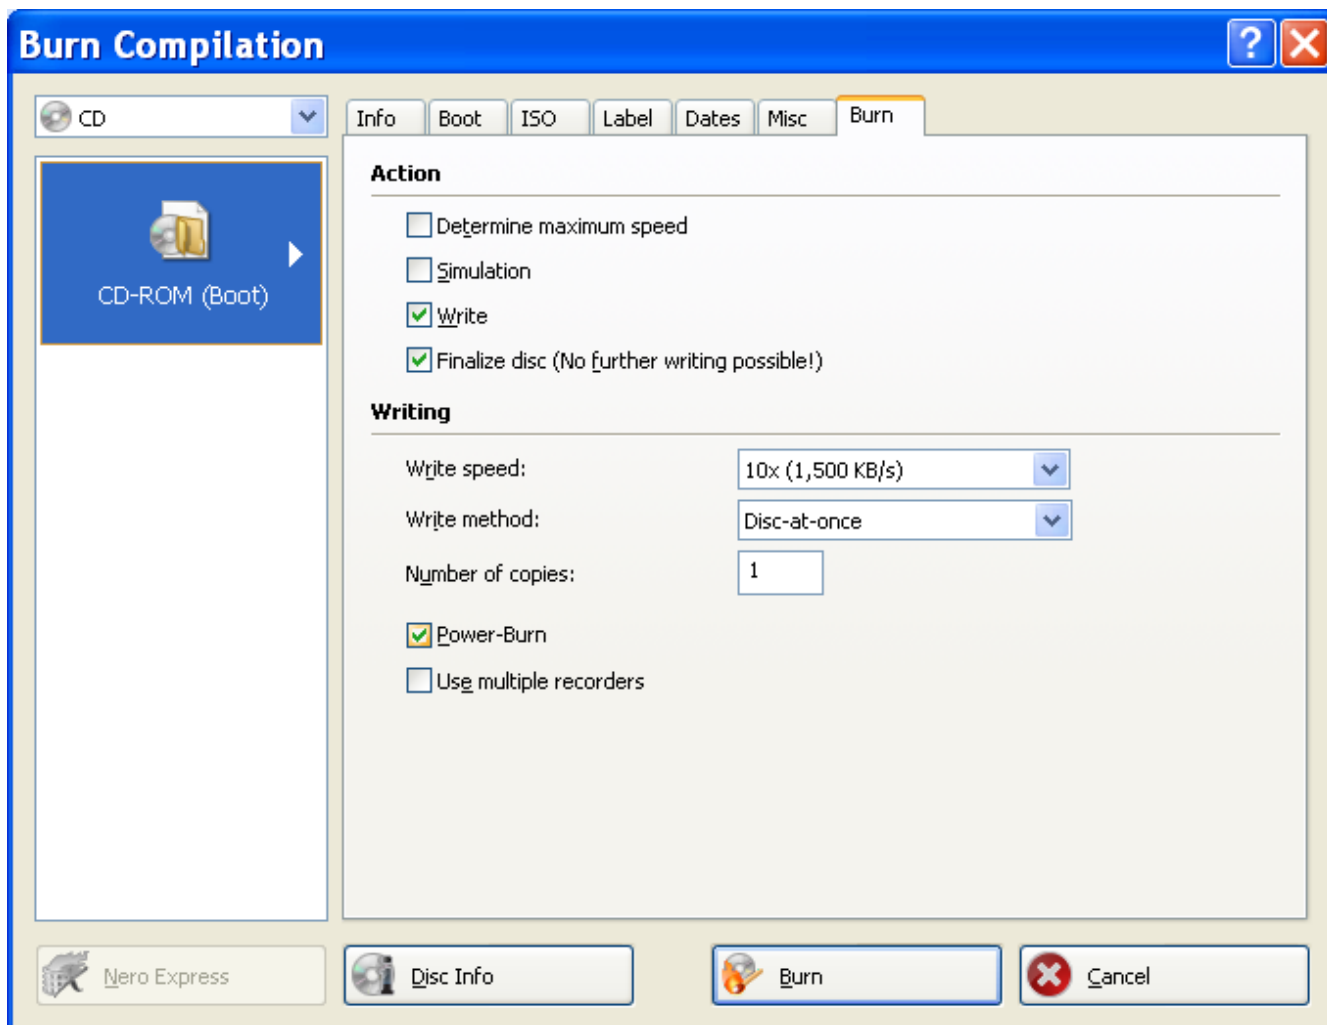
Burn Compilation

CD

CD-ROM (Boot)

Info | Boot | ISO | Label | Dates | Misc | Burn

Action

Determine maximum speed

Simulation

Write

Finalize disc (No further writing possible!)

Writing

Write speed: 10x (1,500 KB/s)

Write method: Disc-at-once

Number of copies: 1

Power-Burn

Use multiple recorders

Nero Express

Disc Info

Burn

Cancel